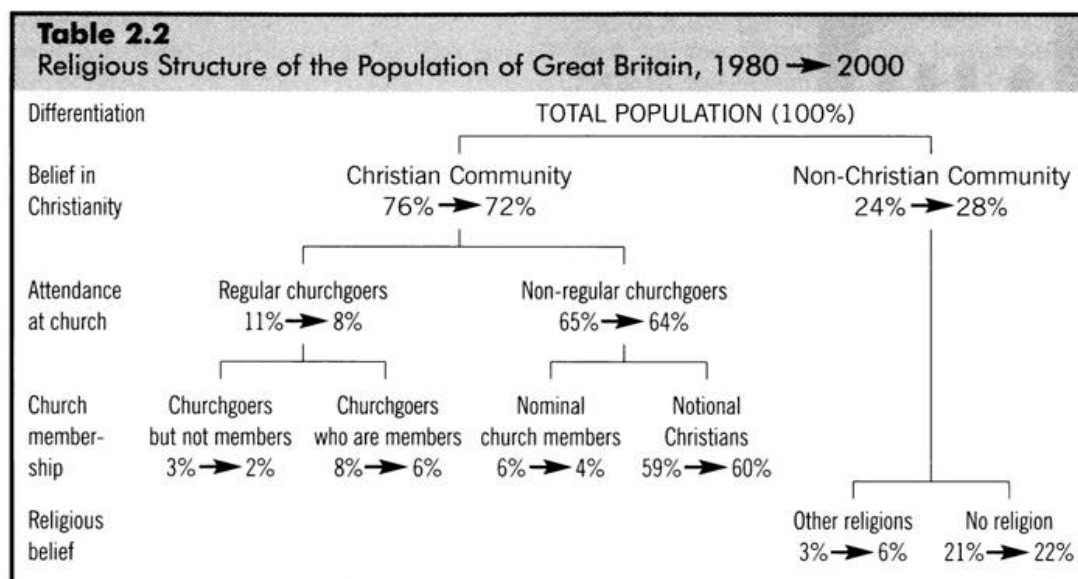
**Table 2.2**
Religious Structure of the Population of Great Britain, 1980 → 2000

Differentiation
TOTAL POPULATION (100%)

Belief in Christianity
Christian Community
76% → 72%
Non-Christian Community
24% → 28%

Attendance at church
Regular churchgoers
11% → 8%
Non-regular churchgoers
65% → 64%

Church membership
Churchgoers but not members
3% → 2%
Churchgoers who are members
8% → 6%
Nominal church members
6% → 4%
Notional Christians
59% → 60%

Religious belief
Other religions
3% → 6%
No religion
21% → 22%